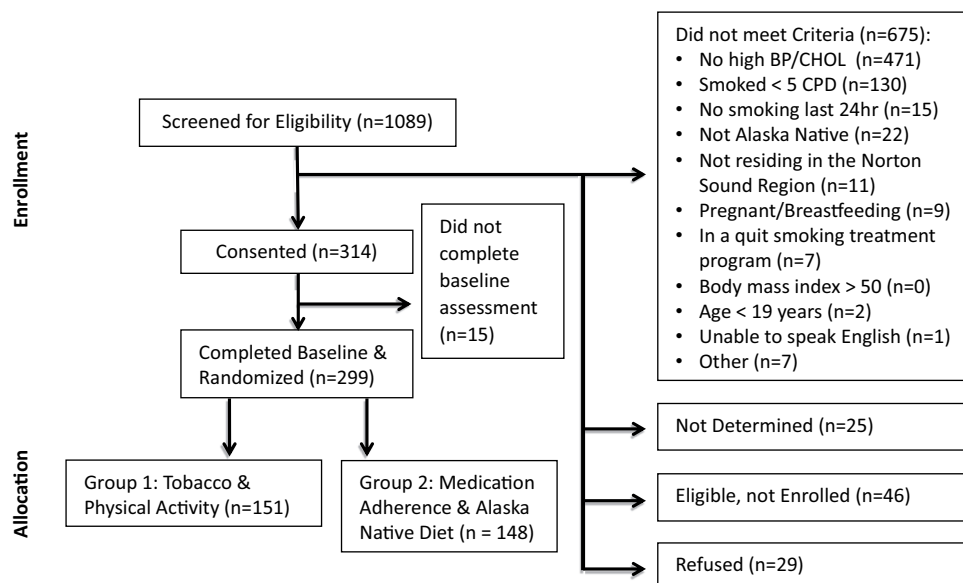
Enrollment

Screened for Eligibility (n=1089)

Did not meet Criteria (n=675):
- No high BP/CHOL (n=471)
- Smoked < 5 CPD (n=130)
- No smoking last 24hr (n=15)
- Not Alaska Native (n=22)
- Not residing in the Norton Sound Region (n=11)
- Pregnant/Breastfeeding (n=9)
- In a quit smoking treatment program (n=7)
- Body mass index > 50 (n=0)
- Age < 19 years (n=2)
- Unable to speak English (n=1)
- Other (n=7)

Consented (n=314)

Did not complete baseline assessment (n=15)

Completed Baseline & Randomized (n=299)

Allocation

Group 1: Tobacco & Physical Activity (n=151)

Group 2: Medication Adherence & Alaska Native Diet (n = 148)

Not Determined (n=25)

Eligible, not Enrolled (n=46)

Refused (n=29)